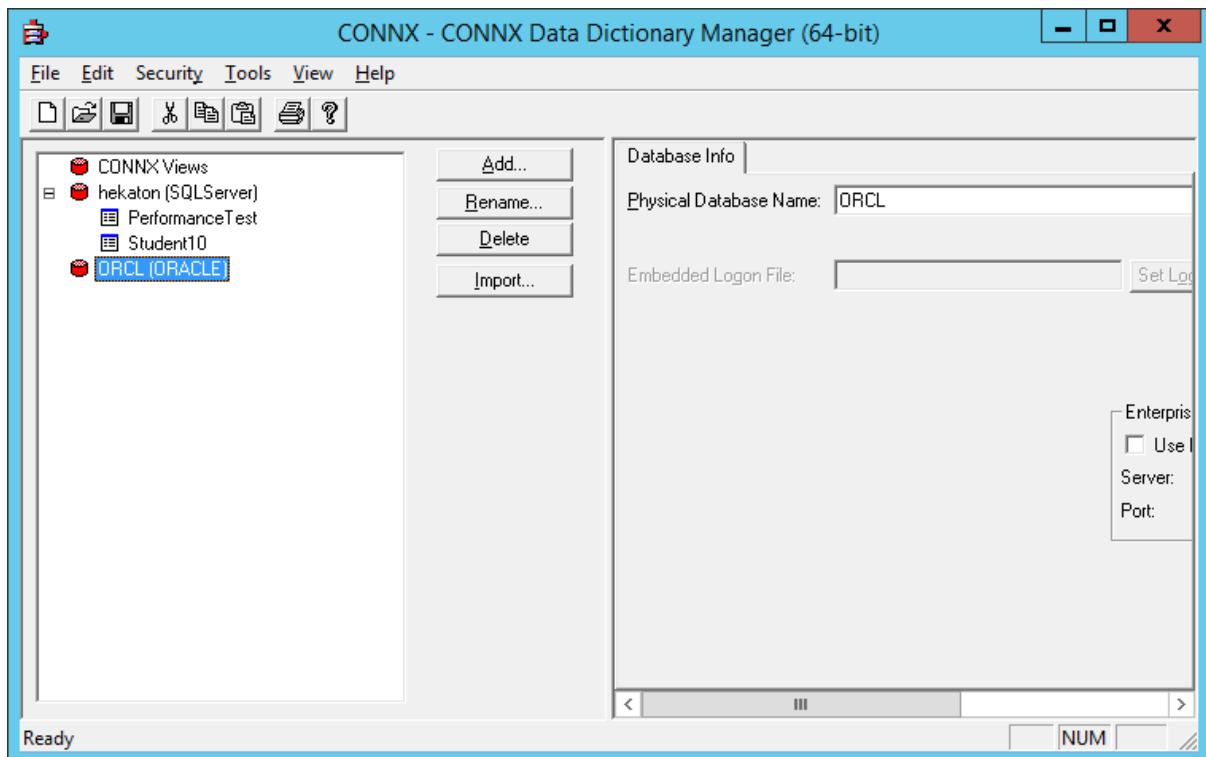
CONNX - CONNX Data Dictionary Manager (64-bit)

File Edit Security Tools View Help

CONNX Views
hekaton (SQLServer)
PerformanceTest
Student10
ORCL (ORACLE)

Add...
Rename...
Delete
Import...

Database Info

Physical Database Name: ORCL

Embedded Logon File:

Set Lo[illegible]

Enterpris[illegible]

Use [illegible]

Server:

Port:

Ready

NUM